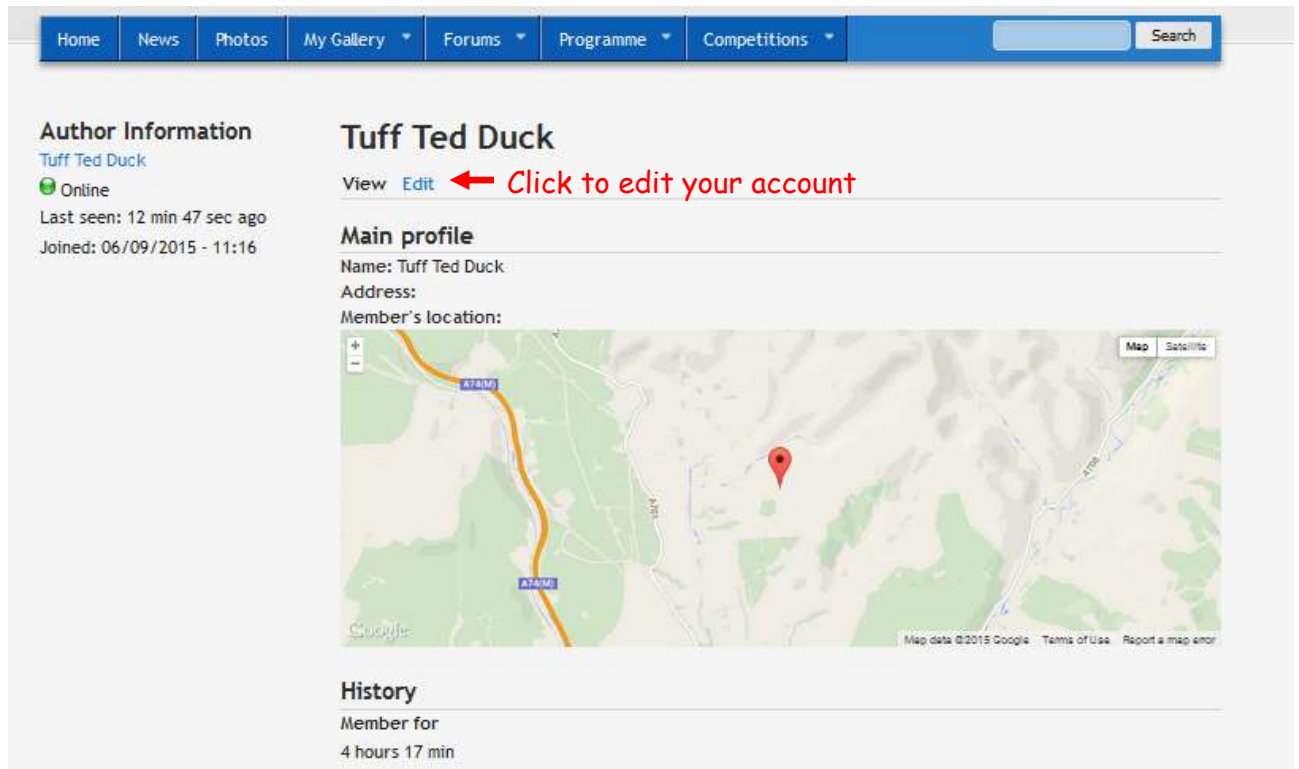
Home News Photos My Gallery Forums Programme Competitions Search

Author Information
Tuff Ted Duck
Online
Last seen: 12 min 47 sec ago
Joined: 06/09/2015 - 11:16

Tuff Ted Duck

View Edit ← Click to edit your account

Main profile
Name: Tuff Ted Duck
Address:
Member's location:

+
−
Map Satellite
A74(M)
A74(M)
A701
A708
Google
Map data ©2015 Google Terms of Use Report a map error

History
Member for
4 hours 17 min